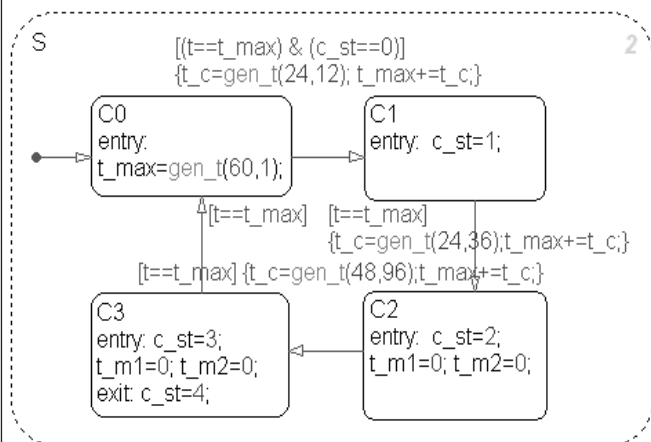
S

2

[(t==t_max) & (c_st==0)]
{t_c=gen_t(24,12); t_max+=t_c;}

C0
entry:
t_max=gen_t(60,1);

C1
entry: c_st=1;

[t==t_max]

[t==t_max]
{t_c=gen_t(24,36);t_max+=t_c;}

[t==t_max] {t_c=gen_t(48,96);t_max+=t_c;}

C3
entry: c_st=3;
t_m1=0; t_m2=0;
exit: c_st=4;

C2
entry: c_st=2;
t_m1=0; t_m2=0;